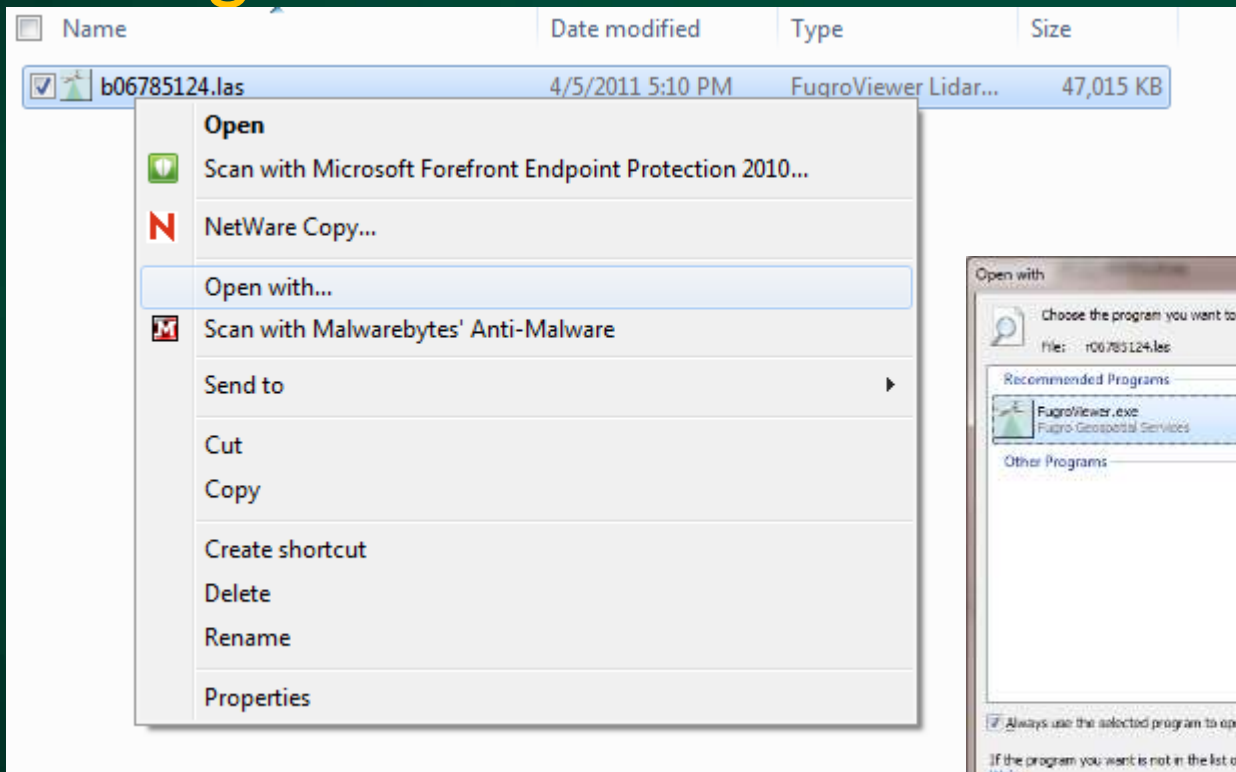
| Name | Date modified | Type | Size |
|---|---|---|---|
| b06785124.las | 4/5/2011 5:10 PM | FugroViewer Lidar... | 47,015 KB |

Open
Scan with Microsoft Forefront Endpoint Protection 2010...
NetWare Copy...
Open with...
Scan with Malwarebytes' Anti-Malware
Send to
Cut
Copy
Create shortcut
Delete
Rename
Properties

Open with
Choose the program you want to
File: r06785124.las
Recommended Programs
FugroViewer.exe
Fugro Geospatial Services
Other Programs
Always use the selected program to op
If the program you want is not in the list o